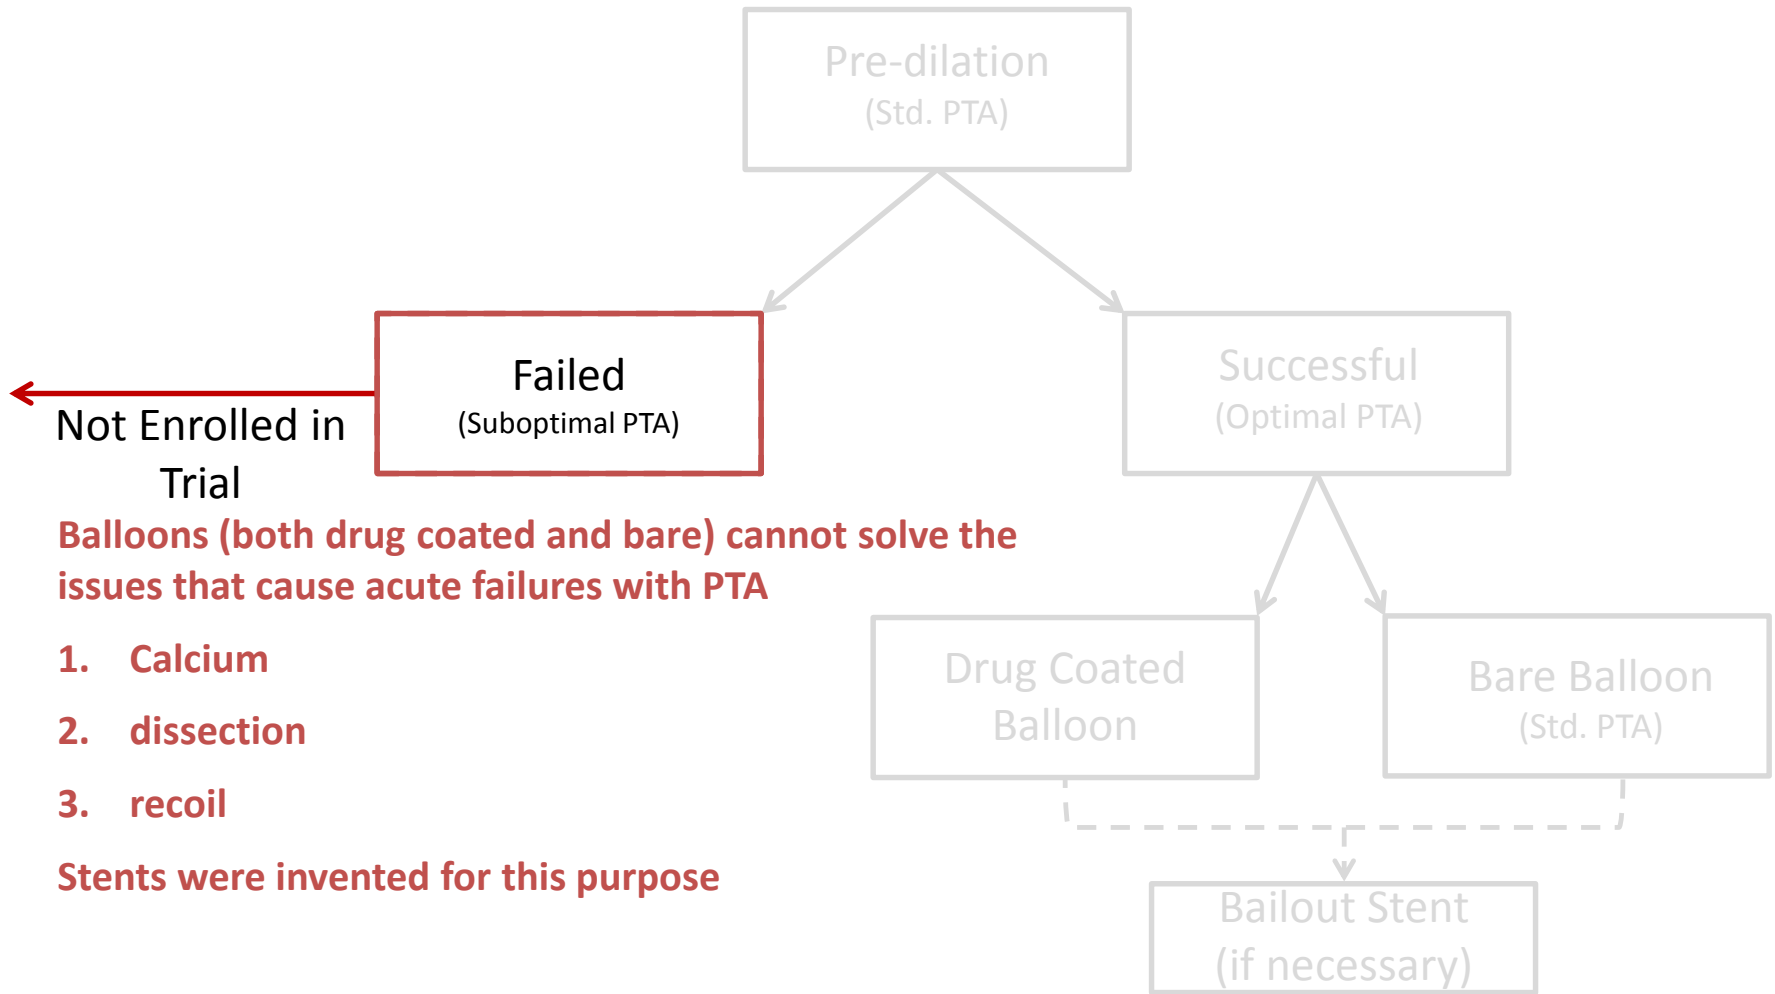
Pre-dilation
(Std. PTA)

Failed
(Suboptimal PTA)

Not Enrolled in Trial

Successful
(Optimal PTA)

Balloons (both drug coated and bare) cannot solve the issues that cause acute failures with PTA

1. Calcium
2. dissection
3. recoil

Stents were invented for this purpose

Drug Coated Balloon

Bare Balloon
(Std. PTA)

Bailout Stent
(if necessary)